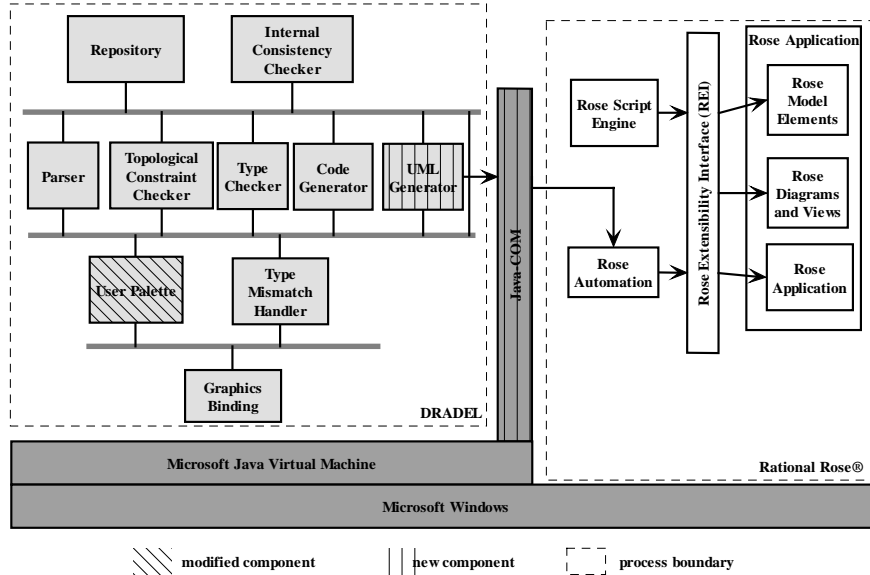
Repository

Internal Consistency Checker

Parser

Topological Constraint Checker

Type Checker

Code Generator

UML Generator

User Palette

Type Mismatch Handler

Graphics Binding

DRADEL

Java-COM

Rose Script Engine

Rose Automation

Rose Extensibility Interface (REI)

Rose Application

Rose Model Elements

Rose Diagrams and Views

Rose Application

Rational Rose®

Microsoft Java Virtual Machine

Microsoft Windows

modified component

new component

process boundary